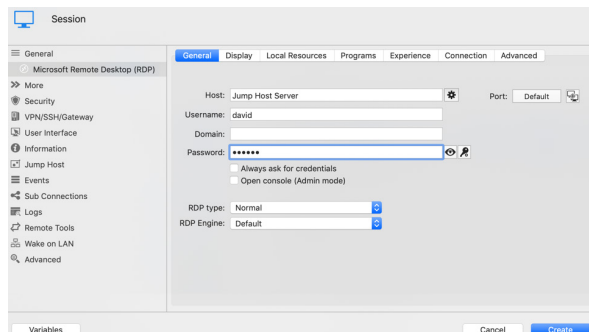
Session

General
Microsoft Remote Desktop (RDP)
More
Security
VPN/SSH/Gateway
User Interface
Information
Jump Host
Events
Sub Connections
Logs
Remote Tools
Wake on LAN
Advanced

General | Display | Local Resources | Programs | Experience | Connection | Advanced

Host: Jump Host Server
Port: Default
Username: david
Domain:
Password: ••••••
Always ask for credentials
Open console (Admin mode)

RDP type: Normal
RDP Engine: Default

Variables
Cancel
Create